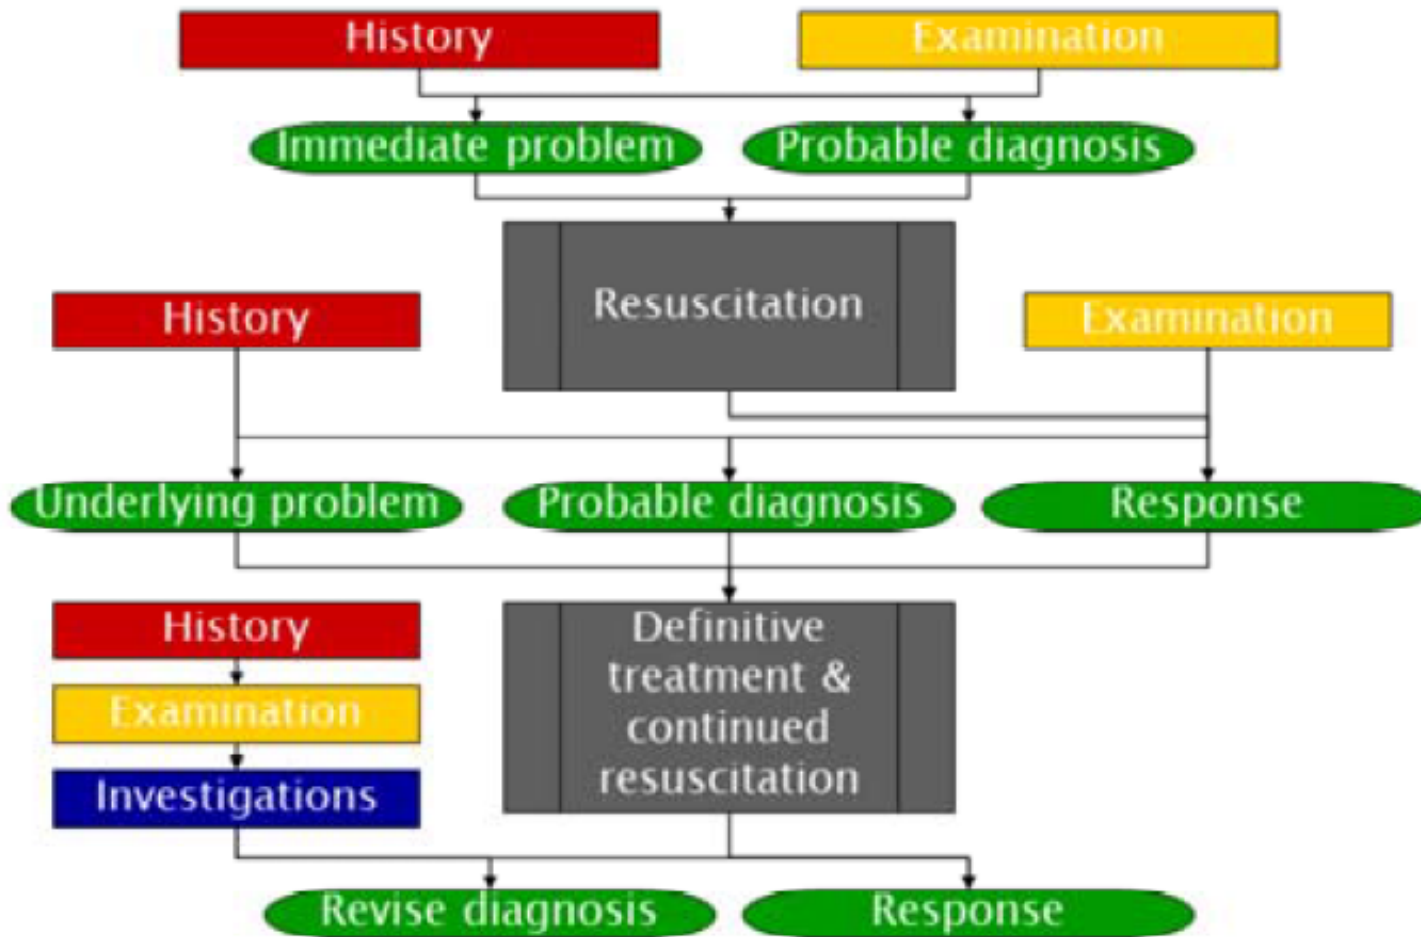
History

Examination

Immediate problem

Probable diagnosis

Resuscitation

History

Examination

Underlying problem

Probable diagnosis

Response

History

Examination

Investigations

Definitive treatment & continued resuscitation

Revise diagnosis

Response